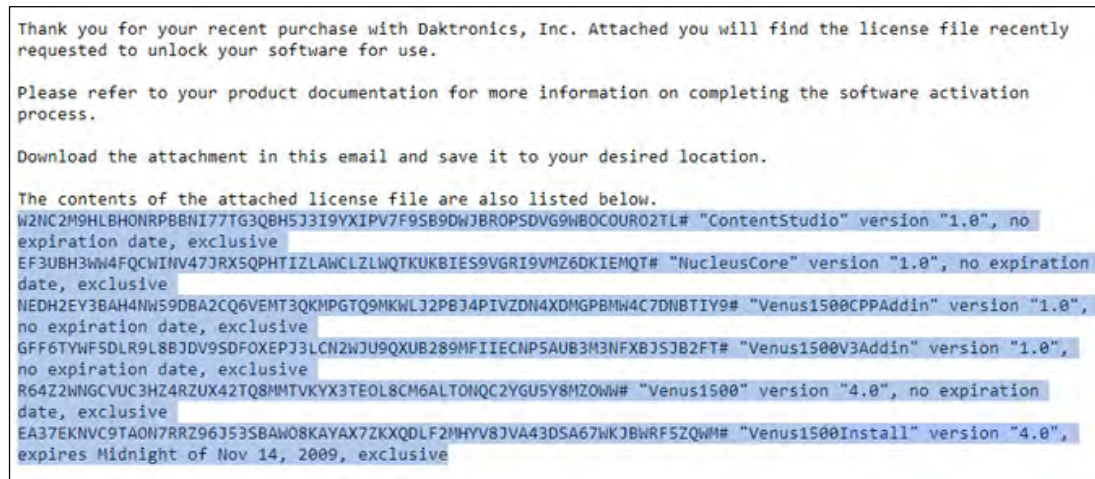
Thank you for your recent purchase with Daktronics, Inc. Attached you will find the license file recently requested to unlock your software for use.

Please refer to your product documentation for more information on completing the software activation process.

Download the attachment in this email and save it to your desired location.

The contents of the attached license file are also listed below.
W2NC2M9HLBHONRPBBNI77TG3QBH5J3I9YXIPV7F9SB9DWJBROPSDVG9WBOCOURO2TL# "ContentStudio" version "1.0", no expiration date, exclusive
EF3UBH3WW4FQCWINV47JRX5QPHTIZLAWCLZLWQTKUKBIES9VGRI9VMZ6DKIEMQT# "NucleusCore" version "1.0", no expiration date, exclusive
NEDH2EY3BAH4NW59DBA2CQ6VEMT3QKMPGTQ9MKWLJ2PBJ4PIVZDN4XDMGPBMW4C7DNBTIY9# "Venus1500CPPAddin" version "1.0", no expiration date, exclusive
GFF6TYWF5DLR9L8BJDV9SDFOXEPJ3LCN2WJU9QXUB289MFIIECNP5AUB3M3NFXBJSJB2FT# "Venus1500V3Addin" version "1.0", no expiration date, exclusive
R64Z2WNGCVUC3HZ4RZUX42TQ8MMTVKYX3TEOL8CM6ALTONQC2YGU5Y8MZOWW# "Venus1500" version "4.0", no expiration date, exclusive
EA37EKNVC9TAON7RRZ96J53SBAWO8KAYAX7ZKXQDLF2MHYV8JVA43DSA67WKJBWRF5ZQWM# "Venus1500Install" version "4.0", expires Midnight of Nov 14, 2009, exclusive